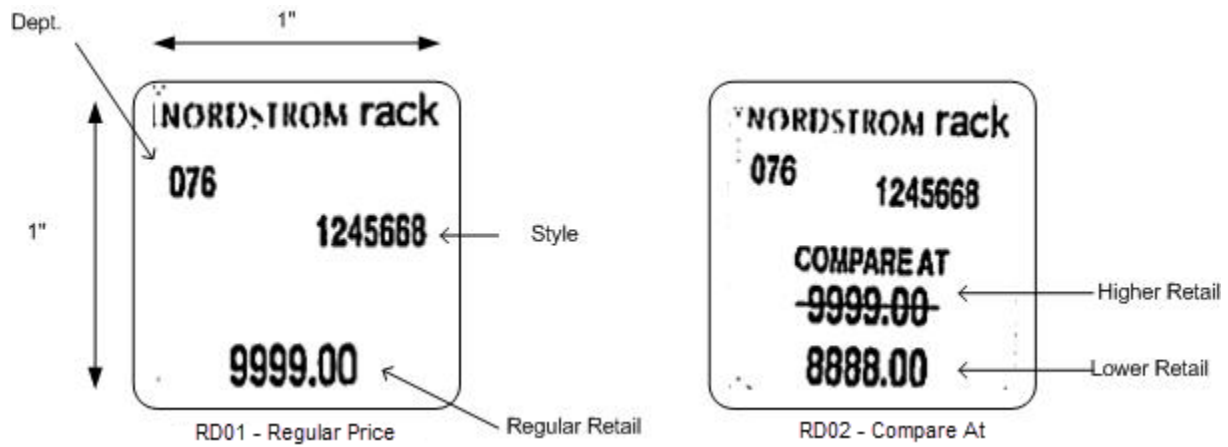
Dept.

1"

1"

NORDSTROM rack

076

1245668

Style

9999.00

Regular Retail

RD01 - Regular Price

NORDSTROM rack

076

1245668

COMPARE AT

~~9999.00~~

Higher Retail

8888.00

Lower Retail

RD02 - Compare At